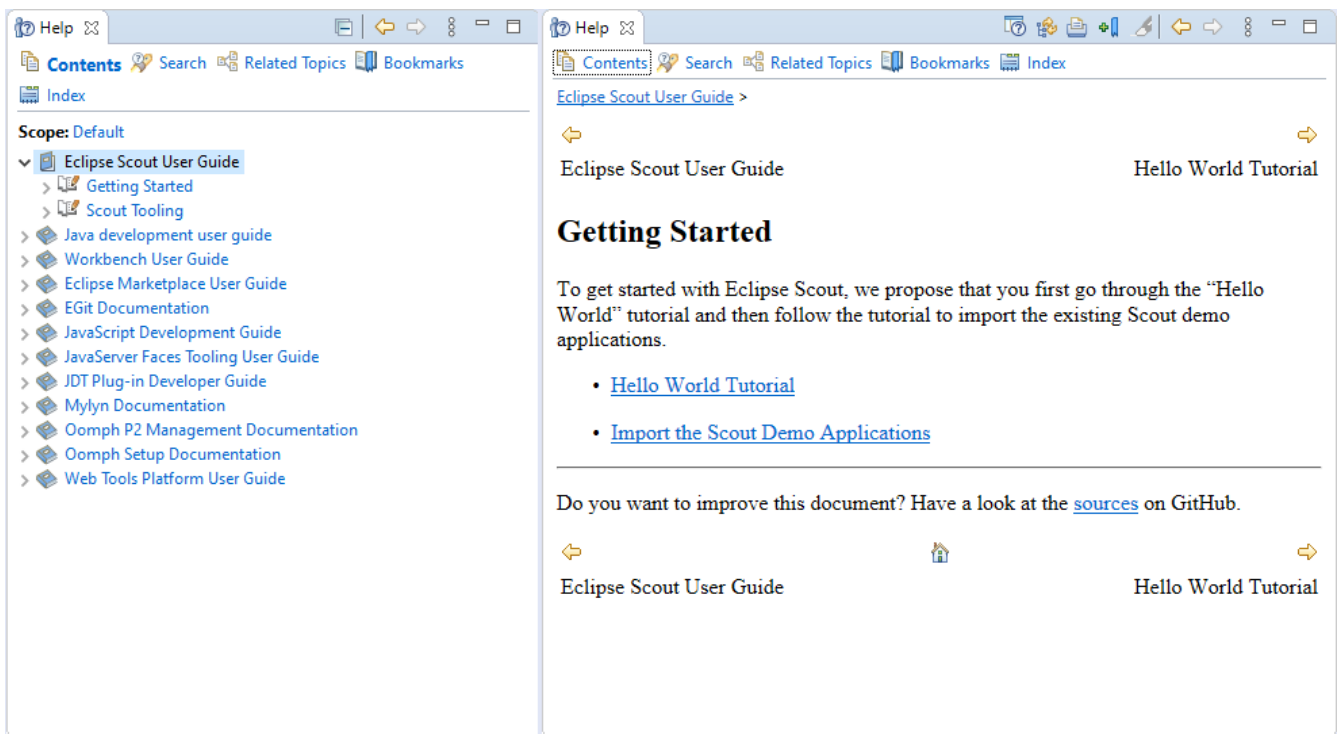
Help

Contents Search Related Topics Bookmarks

Index

Scope: Default

Eclipse Scout User Guide
Getting Started
Scout Tooling
Java development user guide
Workbench User Guide
Eclipse Marketplace User Guide
EGit Documentation
JavaScript Development Guide
JavaServer Faces Tooling User Guide
JDT Plug-in Developer Guide
Mylyn Documentation
Oomph P2 Management Documentation
Oomph Setup Documentation
Web Tools Platform User Guide

Help

Contents Search Related Topics Bookmarks Index

Eclipse Scout User Guide >

Eclipse Scout User Guide

Hello World Tutorial

Getting Started

To get started with Eclipse Scout, we propose that you first go through the “Hello World” tutorial and then follow the tutorial to import the existing Scout demo applications.

- Hello World Tutorial
- Import the Scout Demo Applications

Do you want to improve this document? Have a look at the sources on GitHub.

Eclipse Scout User Guide

Hello World Tutorial